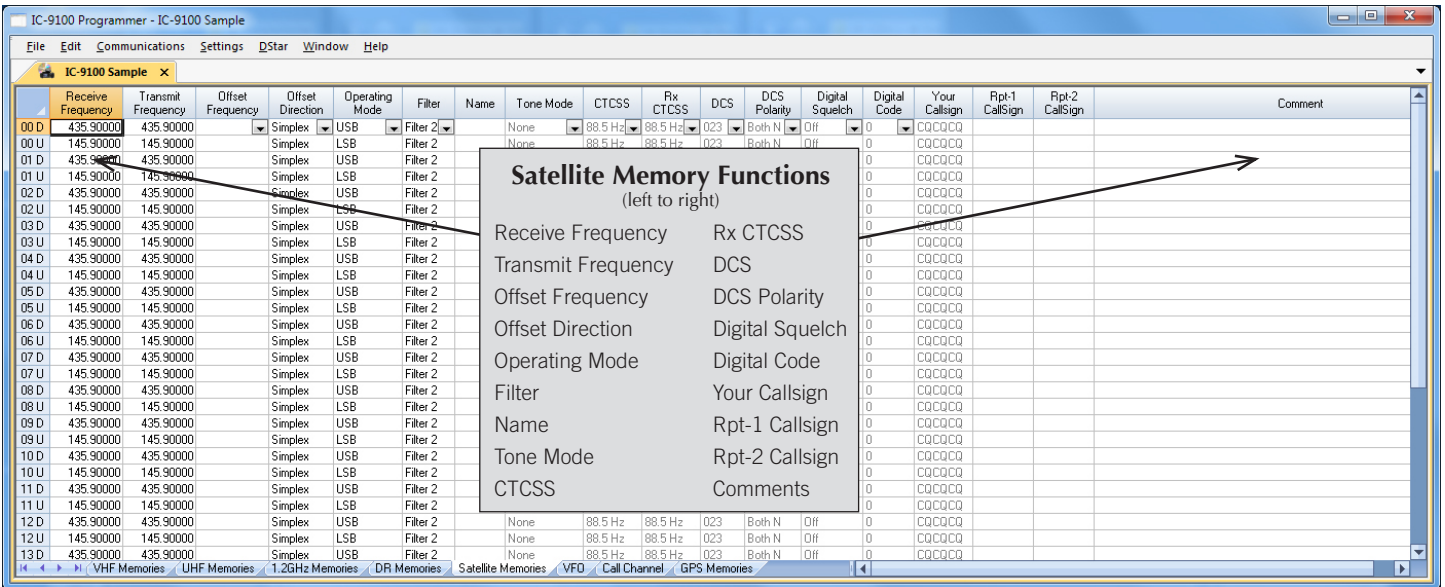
IC-9100 Programmer - IC-9100 Sample

File Edit Communications Settings DStar Window Help

IC-9100 Sample ×

| | Receive Frequency | Transmit Frequency | Offset Frequency | Offset Direction | Operating Mode | Filter | Name | Tone Mode | CTCSS | Rx CTCSS | DCS | DCS Polarity | Digital Squelch | Digital Code | Your Callsign | Rpt-1 CallSign | Rpt-2 CallSign | Comment |
|---|---|---|---|---|---|---|---|---|---|---|---|---|---|---|---|---|---|---|
| 00 D | 435.90000 | 435.90000 | | Simplex | USB | Filter 2 | | None | 88.5 Hz | 88.5 Hz | 023 | Both N | Off | 0 | CQCQCQ | | | |
| 00 U | 145.90000 | 145.90000 | | Simplex | LSB | Filter 2 | | None | 88.5 Hz | 88.5 Hz | 023 | Both N | Off | 0 | CQCQCQ | | | |
| 01 D | 435.90000 | 435.90000 | | Simplex | USB | Filter 2 | | | | | | | | 0 | CQCQCQ | | | |
| 01 U | 145.90000 | 145.90000 | | Simplex | LSB | Filter 2 | | | | | | | | 0 | CQCQCQ | | | |
| 02 D | 435.90000 | 435.90000 | | Simplex | USB | Filter 2 | | | | | | | | 0 | CQCQCQ | | | |
| 02 U | 145.90000 | 145.90000 | | Simplex | LSB | Filter 2 | | | | | | | | 0 | CQCQCQ | | | |
| 03 D | 435.90000 | 435.90000 | | Simplex | USB | Filter 2 | | | | | | | | 0 | CQCQCQ | | | |
| 03 U | 145.90000 | 145.90000 | | Simplex | LSB | Filter 2 | | | | | | | | 0 | CQCQCQ | | | |
| 04 D | 435.90000 | 435.90000 | | Simplex | USB | Filter 2 | | | | | | | | 0 | CQCQCQ | | | |
| 04 U | 145.90000 | 145.90000 | | Simplex | LSB | Filter 2 | | | | | | | | 0 | CQCQCQ | | | |
| 05 D | 435.90000 | 435.90000 | | Simplex | USB | Filter 2 | | | | | | | | 0 | CQCQCQ | | | |
| 05 U | 145.90000 | 145.90000 | | Simplex | LSB | Filter 2 | | | | | | | | 0 | CQCQCQ | | | |
| 06 D | 435.90000 | 435.90000 | | Simplex | USB | Filter 2 | | | | | | | | 0 | CQCQCQ | | | |
| 06 U | 145.90000 | 145.90000 | | Simplex | LSB | Filter 2 | | | | | | | | 0 | CQCQCQ | | | |
| 07 D | 435.90000 | 435.90000 | | Simplex | USB | Filter 2 | | | | | | | | 0 | CQCQCQ | | | |
| 07 U | 145.90000 | 145.90000 | | Simplex | LSB | Filter 2 | | | | | | | | 0 | CQCQCQ | | | |
| 08 D | 435.90000 | 435.90000 | | Simplex | USB | Filter 2 | | | | | | | | 0 | CQCQCQ | | | |
| 08 U | 145.90000 | 145.90000 | | Simplex | LSB | Filter 2 | | | | | | | | 0 | CQCQCQ | | | |
| 09 D | 435.90000 | 435.90000 | | Simplex | USB | Filter 2 | | | | | | | | 0 | CQCQCQ | | | |
| 09 U | 145.90000 | 145.90000 | | Simplex | LSB | Filter 2 | | | | | | | | 0 | CQCQCQ | | | |
| 10 D | 435.90000 | 435.90000 | | Simplex | USB | Filter 2 | | | | | | | | 0 | CQCQCQ | | | |
| 10 U | 145.90000 | 145.90000 | | Simplex | LSB | Filter 2 | | | | | | | | 0 | CQCQCQ | | | |
| 11 D | 435.90000 | 435.90000 | | Simplex | USB | Filter 2 | | | | | | | | 0 | CQCQCQ | | | |
| 11 U | 145.90000 | 145.90000 | | Simplex | LSB | Filter 2 | | | | | | | | 0 | CQCQCQ | | | |
| 12 D | 435.90000 | 435.90000 | | Simplex | USB | Filter 2 | | None | 88.5 Hz | 88.5 Hz | 023 | Both N | Off | 0 | CQCQCQ | | | |
| 12 U | 145.90000 | 145.90000 | | Simplex | LSB | Filter 2 | | None | 88.5 Hz | 88.5 Hz | 023 | Both N | Off | 0 | CQCQCQ | | | |
| 13 D | 435.90000 | 435.90000 | | Simplex | USB | Filter 2 | | None | 88.5 Hz | 88.5 Hz | 023 | Both N | Off | 0 | CQCQCQ | | | |

Satellite Memory Functions
(left to right)

Receive Frequency
Transmit Frequency
Offset Frequency
Offset Direction
Operating Mode
Filter
Name
Tone Mode
CTCSS
Rx CTCSS
DCS
DCS Polarity
Digital Squelch
Digital Code
Your Callsign
Rpt-1 Callsign
Rpt-2 Callsign
Comments

VHF Memories | UHF Memories | 1.2GHz Memories | DR Memories | Satellite Memories | VFO | Call Channel | GPS Memories